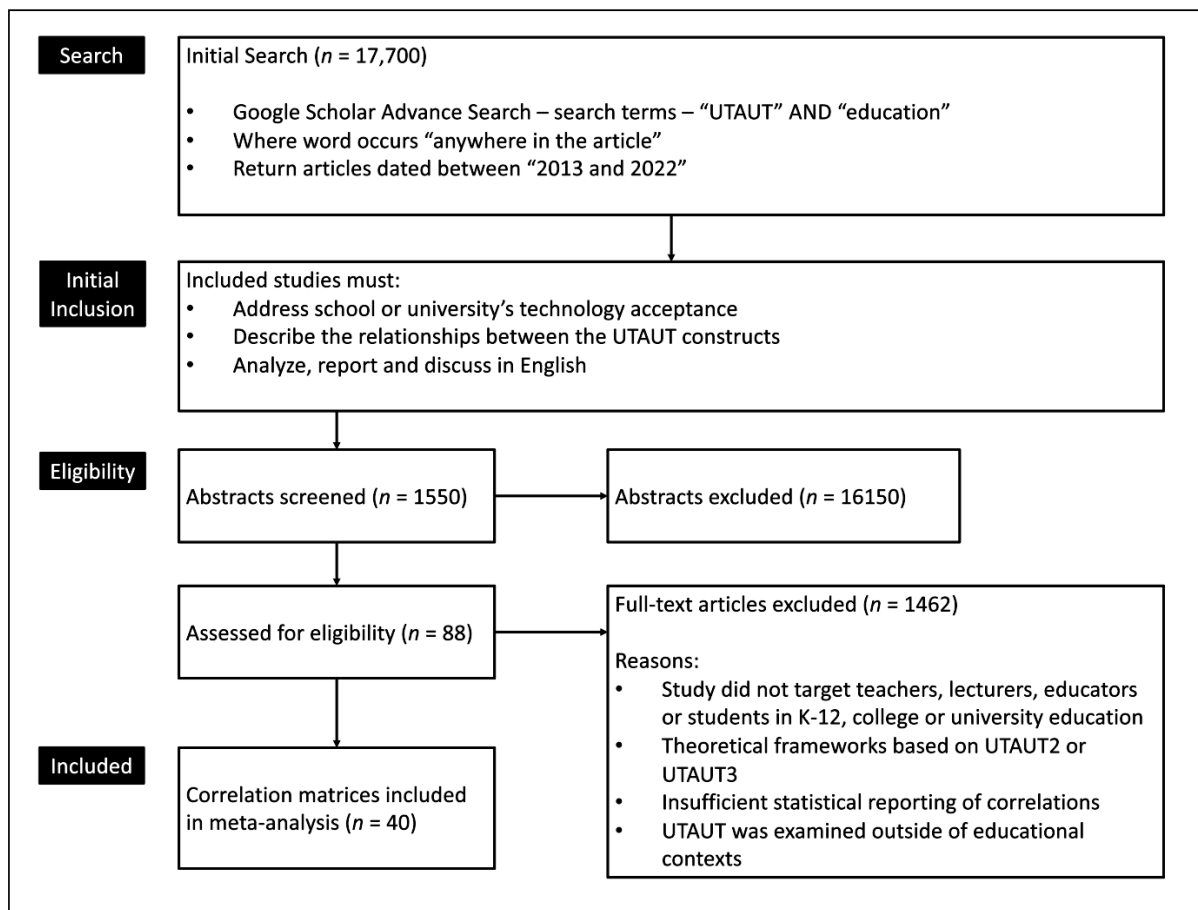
Search

Initial Search ($n$ = 17,700)

- Google Scholar Advance Search – search terms – "UTAUT" AND "education"
- Where word occurs "anywhere in the article"
- Return articles dated between "2013 and 2022"

Initial Inclusion

Included studies must:
- Address school or university's technology acceptance
- Describe the relationships between the UTAUT constructs
- Analyze, report and discuss in English

Eligibility

Abstracts screened ($n$ = 1550)

Abstracts excluded ($n$ = 16150)

Assessed for eligibility ($n$ = 88)

Full-text articles excluded ($n$ = 1462)

Reasons:
- Study did not target teachers, lecturers, educators or students in K-12, college or university education
- Theoretical frameworks based on UTAUT2 or UTAUT3
- Insufficient statistical reporting of correlations
- UTAUT was examined outside of educational contexts

Included

Correlation matrices included in meta-analysis ($n$ = 40)